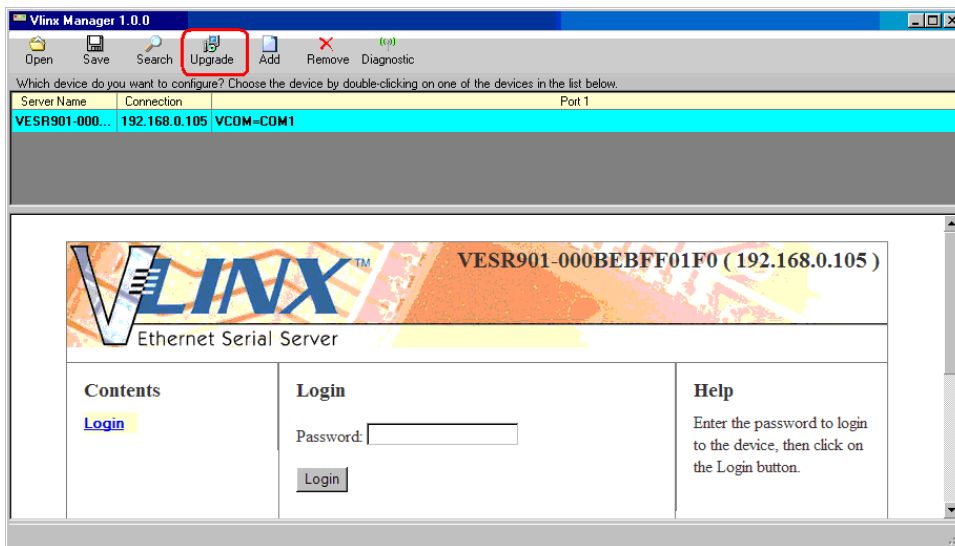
Vlinx Manager 1.0.0

Open Save Search Upgrade Add Remove Diagnostic

Which device do you want to configure? Choose the device by double-clicking on one of the devices in the list below.

| Server Name | Connection | Port 1 |
|---|---|---|
| VESR901-000... | 192.168.0.105 | VCOM=COM1 |

VLINX™

Ethernet Serial Server

VESR901-000BEBFF01F0 ( 192.168.0.105 )

Contents

Login

Login

Password:

Login

Help

Enter the password to login to the device, then click on the Login button.